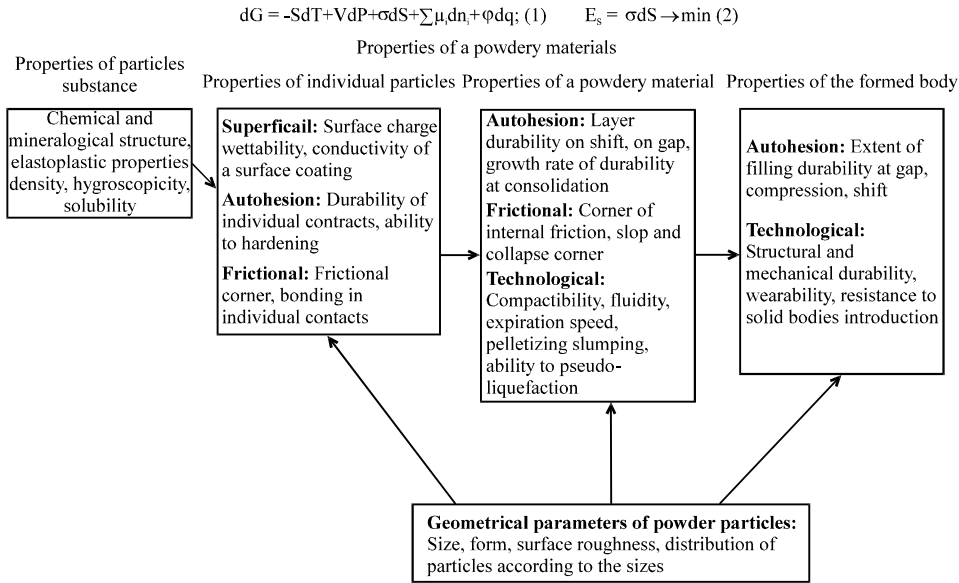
$dG = -SdT+VdP+\sigma dS+\sum\mu_i dn_i+\varphi dq$; (1)    $E_s = \sigma dS \rightarrow \min$ (2)

Properties of a powdery materials

Properties of particles substance

Properties of individual particles

Properties of a powdery material

Properties of the formed body

Chemical and mineralogical structure, elastoplastic properties density, hygroscopicity, solubility

**Superficail:** Surface charge wettability, conductivity of a surface coating

**Autohesion:** Durability of individual contracts, ability to hardening

**Frictional:** Frictional corner, bonding in individual contacts

**Autohesion:** Layer durability on shift, on gap, growth rate of durability at consolidation

**Frictional:** Corner of internal friction, slop and collapse corner

**Technological:** Compactibility, fluidity, expiration speed, pelletizing slumping, ability to pseudo-liquefaction

**Autohesion:** Extent of filling durability at gap, compression, shift

**Technological:** Structural and mechanical durability, wearability, resistance to solid bodies introduction

**Geometrical parameters of powder particles:** Size, form, surface roughness, distribution of particles according to the sizes